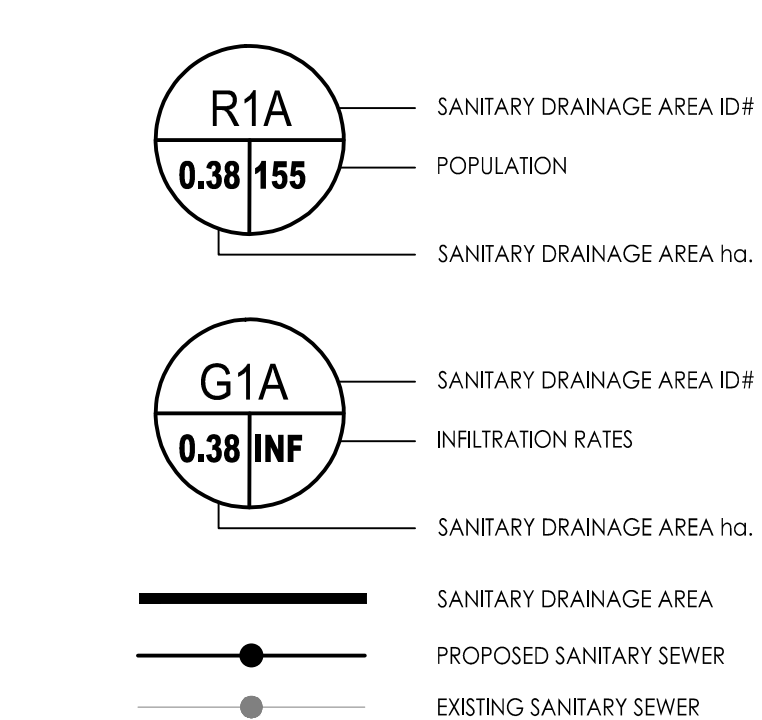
R1A

0.38 | 155

SANITARY DRAINAGE AREA ID#

POPULATION

SANITARY DRAINAGE AREA ha.

G1A

0.38 | INF

SANITARY DRAINAGE AREA ID#

INFILTRATION RATES

SANITARY DRAINAGE AREA ha.

SANITARY DRAINAGE AREA

PROPOSED SANITARY SEWER

EXISTING SANITARY SEWER